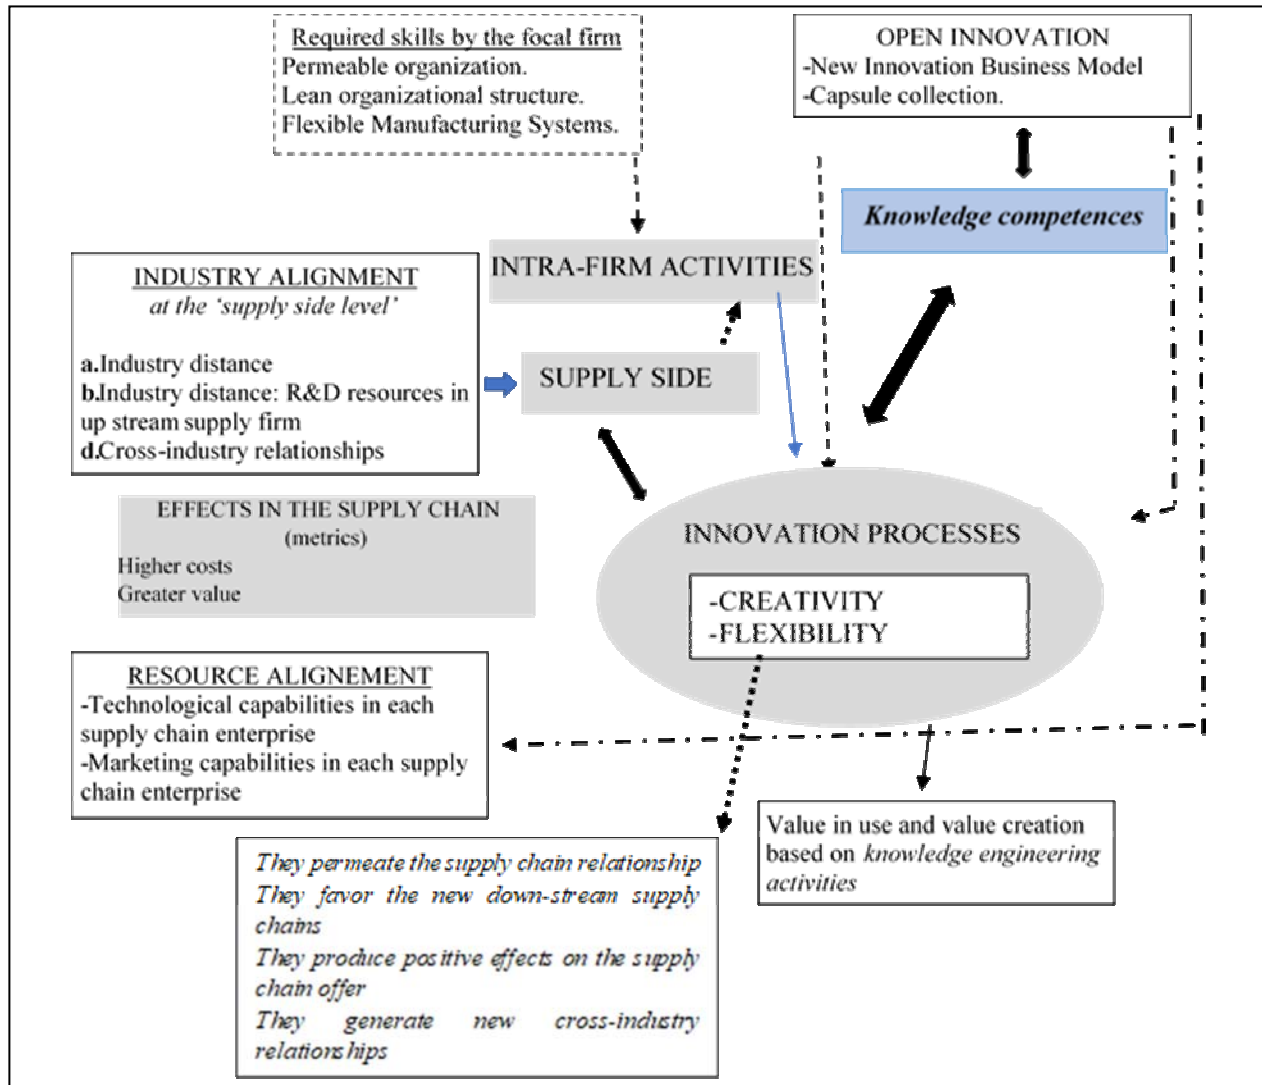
Required skills by the focal firm
Permeable organization.
Lean organizational structure.
Flexible Manufacturing Systems.

OPEN INNOVATION
-New Innovation Business Model
-Capsule collection.

Knowledge competences

INTRA-FIRM ACTIVITIES

INDUSTRY ALIGNMENT
at the 'supply side level'

a.Industry distance
b.Industry distance: R&D resources in up stream supply firm
d.Cross-industry relationships

SUPPLY SIDE

EFFECTS IN THE SUPPLY CHAIN
(metrics)
Higher costs
Greater value

INNOVATION PROCESSES

-CREATIVITY
-FLEXIBILITY

RESOURCE ALIGNEMENT
-Technological capabilities in each supply chain enterprise
-Marketing capabilities in each supply chain enterprise

Value in use and value creation based on knowledge engineering activities

They permeate the supply chain relationship
They favor the new down-stream supply chains
They produce positive effects on the supply chain offer
They generate new cross-industry relationships